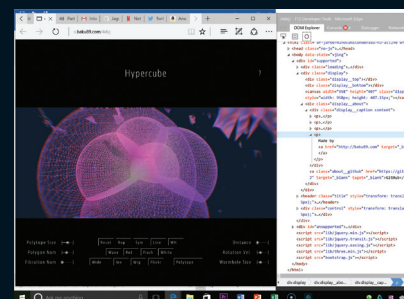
Hypercube

?

Polygon Size

Polygon Num

Filtration Num

Reset

Map

Sync

Line

Mesh

Wave

Bot

Flash

White

Mode

Sev

Wire

Pixel

Polygons

Distance

Rotation Vel

Wavetable Size

DOM Explorer

Made by

Ask me anything